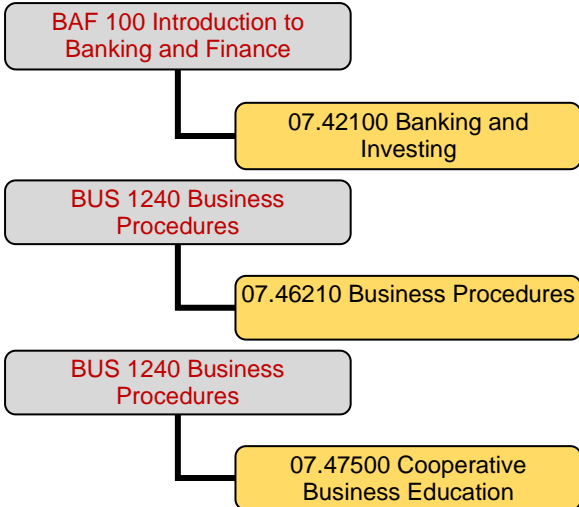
BAF 100 Introduction to Banking and Finance

07.42100 Banking and Investing

BUS 1240 Business Procedures

07.46210 Business Procedures

BUS 1240 Business Procedures

07.47500 Cooperative Business Education